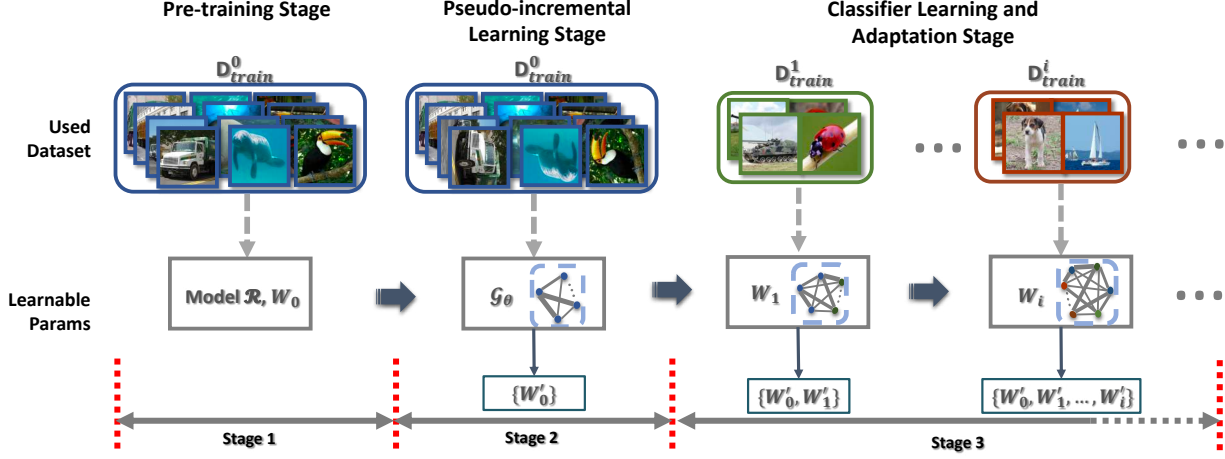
Pre-training Stage

Pseudo-incremental Learning Stage

Classifier Learning and Adaptation Stage

$D_{train}^0$

$D_{train}^0$

$D_{train}^1$

$D_{train}^i$

Used Dataset

Learnable Params

Model $\mathcal{R}$, $W_0$

$\mathcal{G}_\theta$

$W_1$

$W_i$

$\{W_0'\}$

$\{W_0', W_1'\}$

$\{W_0', W_1', \ldots, W_i'\}$

Stage 1

Stage 2

Stage 3